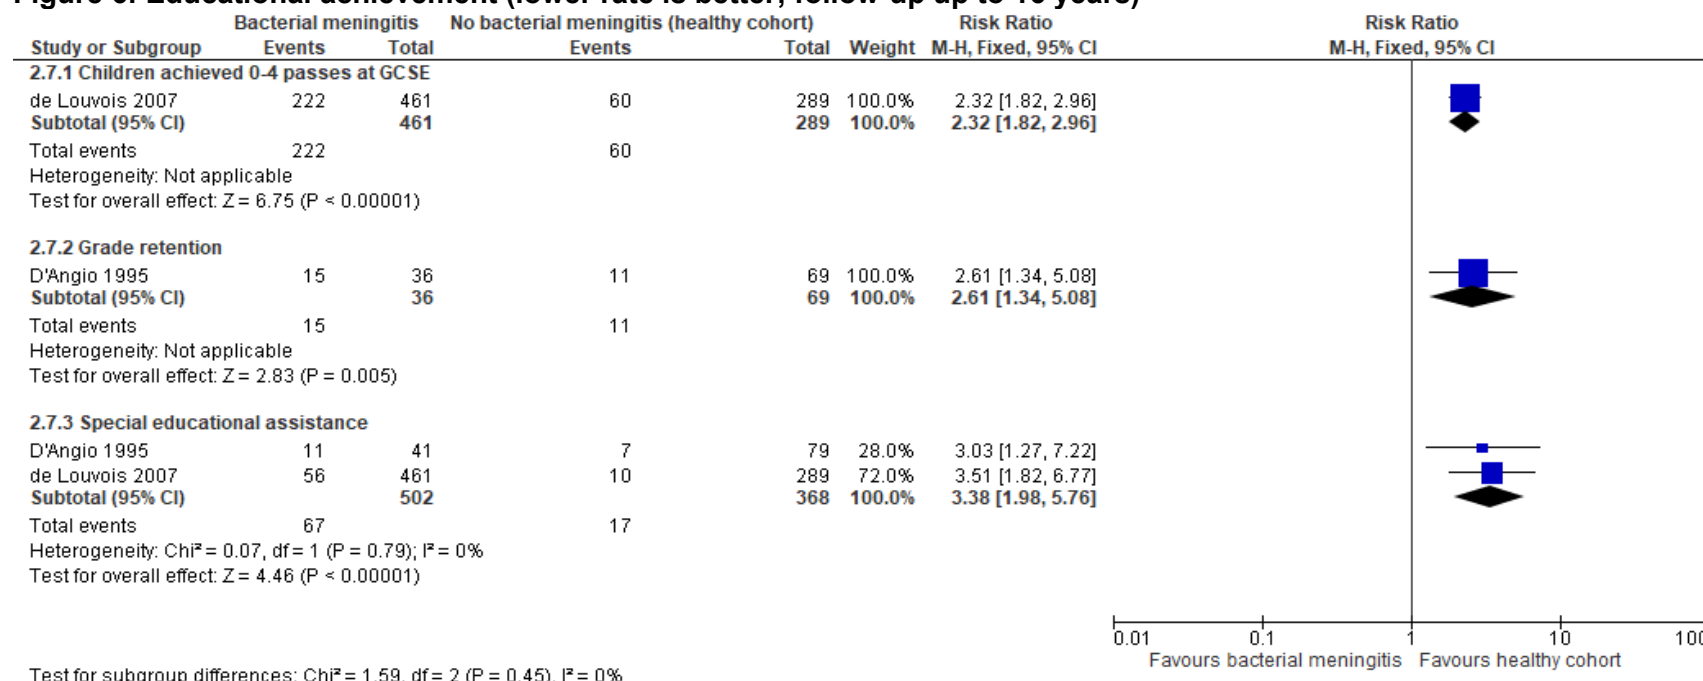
Figure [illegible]: Educational achievement (lower rate is better, follow-up up to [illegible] years)

| Study or Subgroup | Bacterial meningitis Events | Bacterial meningitis Total | No bacterial meningitis (healthy cohort) Events | Total | Weight | Risk Ratio M-H, Fixed, 95% CI |
|---|---|---|---|---|---|---|
| **2.7.1 Children achieved 0-4 passes at GCSE** | | | | | | |
| de Louvois 2007 | 222 | 461 | 60 | 289 | 100.0% | 2.32 [1.82, 2.96] |
| **Subtotal (95% CI)** | | **461** | | **289** | **100.0%** | **2.32 [1.82, 2.96]** |
| Total events | 222 | | 60 | | | |
| Heterogeneity: Not applicable | | | | | | |
| Test for overall effect: Z = 6.75 (P < 0.00001) | | | | | | |
| **2.7.2 Grade retention** | | | | | | |
| D'Angio 1995 | 15 | 36 | 11 | 69 | 100.0% | 2.61 [1.34, 5.08] |
| **Subtotal (95% CI)** | | **36** | | **69** | **100.0%** | **2.61 [1.34, 5.08]** |
| Total events | 15 | | 11 | | | |
| Heterogeneity: Not applicable | | | | | | |
| Test for overall effect: Z = 2.83 (P = 0.005) | | | | | | |
| **2.7.3 Special educational assistance** | | | | | | |
| D'Angio 1995 | 11 | 41 | 7 | 79 | 28.0% | 3.03 [1.27, 7.22] |
| de Louvois 2007 | 56 | 461 | 10 | 289 | 72.0% | 3.51 [1.82, 6.77] |
| **Subtotal (95% CI)** | | **502** | | **368** | **100.0%** | **3.38 [1.98, 5.76]** |
| Total events | 67 | | 17 | | | |
| Heterogeneity: Chi² = 0.07, df = 1 (P = 0.79); I² = 0% | | | | | | |
| Test for overall effect: Z = 4.46 (P < 0.00001) | | | | | | |

Risk Ratio
M-H, Fixed, 95% CI

0.01 0.1 1 10 100
Favours bacterial meningitis Favours healthy cohort

Test for subgroup differences: Chi² = 1.59, df = 2 (P = 0.45), I² = 0%